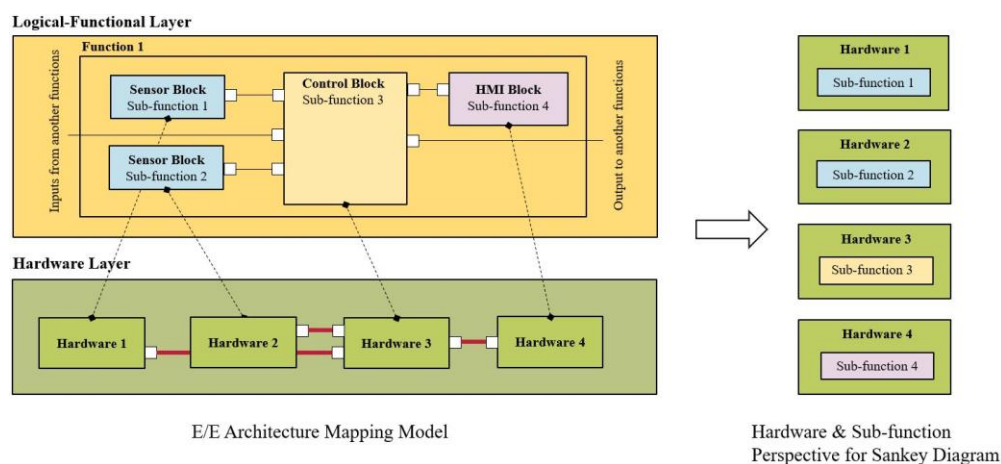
Logical-Functional Layer

Function 1

Inputs from another functions

Sensor Block
Sub-function 1

Sensor Block
Sub-function 2

Control Block
Sub-function 3

HMI Block
Sub-function 4

Output to another functions

Hardware Layer

Hardware 1

Hardware 2

Hardware 3

Hardware 4

E/E Architecture Mapping Model

Hardware 1
Sub-function 1

Hardware 2
Sub-function 2

Hardware 3
Sub-function 3

Hardware 4
Sub-function 4

Hardware & Sub-function Perspective for Sankey Diagram